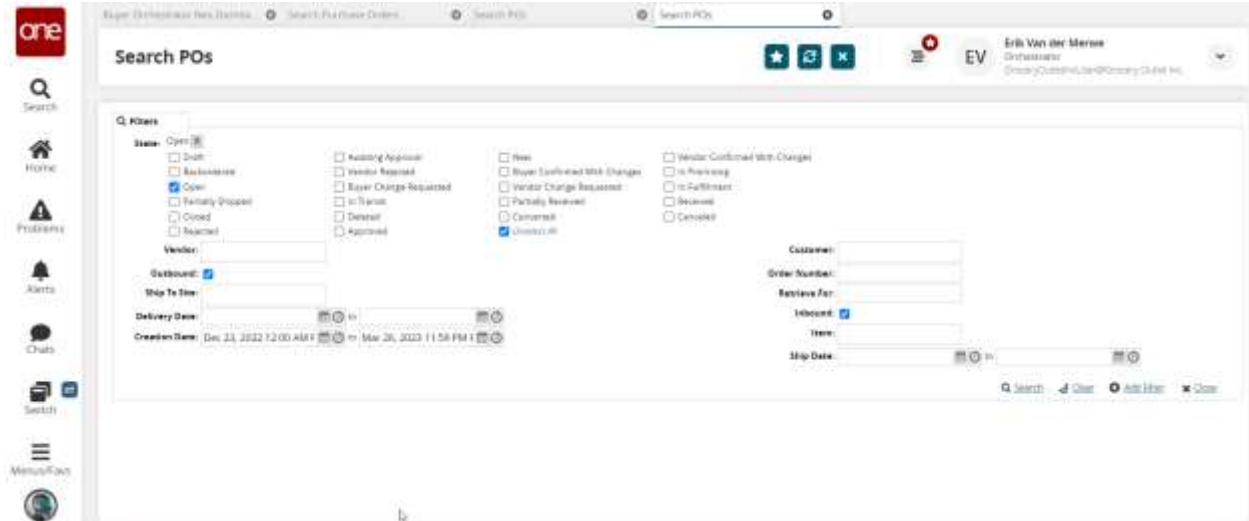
one

Search

Home

Problems

Alerts

Chats

Switch

Menus/Favs

Buyer Orchestrator New Dashbo | Search Purchase Orders | Search POs | Search POs

Search POs

EV

Erik Van der Merwe
Orchestrator
GroceryOutletAdminUser@Grocery Outlet Inc.

Q Filters

State: Open

Draft
Backordered
Open
Partially Shipped
Closed
Rejected

Awaiting Approval
Vendor Rejected
Buyer Change Requested
In Transit
Deleted
Approved

New
Buyer Confirmed With Changes
Vendor Change Requested
Partially Received
Converted
Uncheck All

Vendor Confirmed With Changes
In Promising
In Fulfillment
Received
Canceled

Vendor:

Outbound:

Ship To Site:

Delivery Date: to

Creation Date: Dec 23, 2022 12:00 AM to Mar 26, 2023 11:59 PM

Customer:

Order Number:

Retrieve For:

Inbound:

Item:

Ship Date: to

Search Clear Add Filter Close